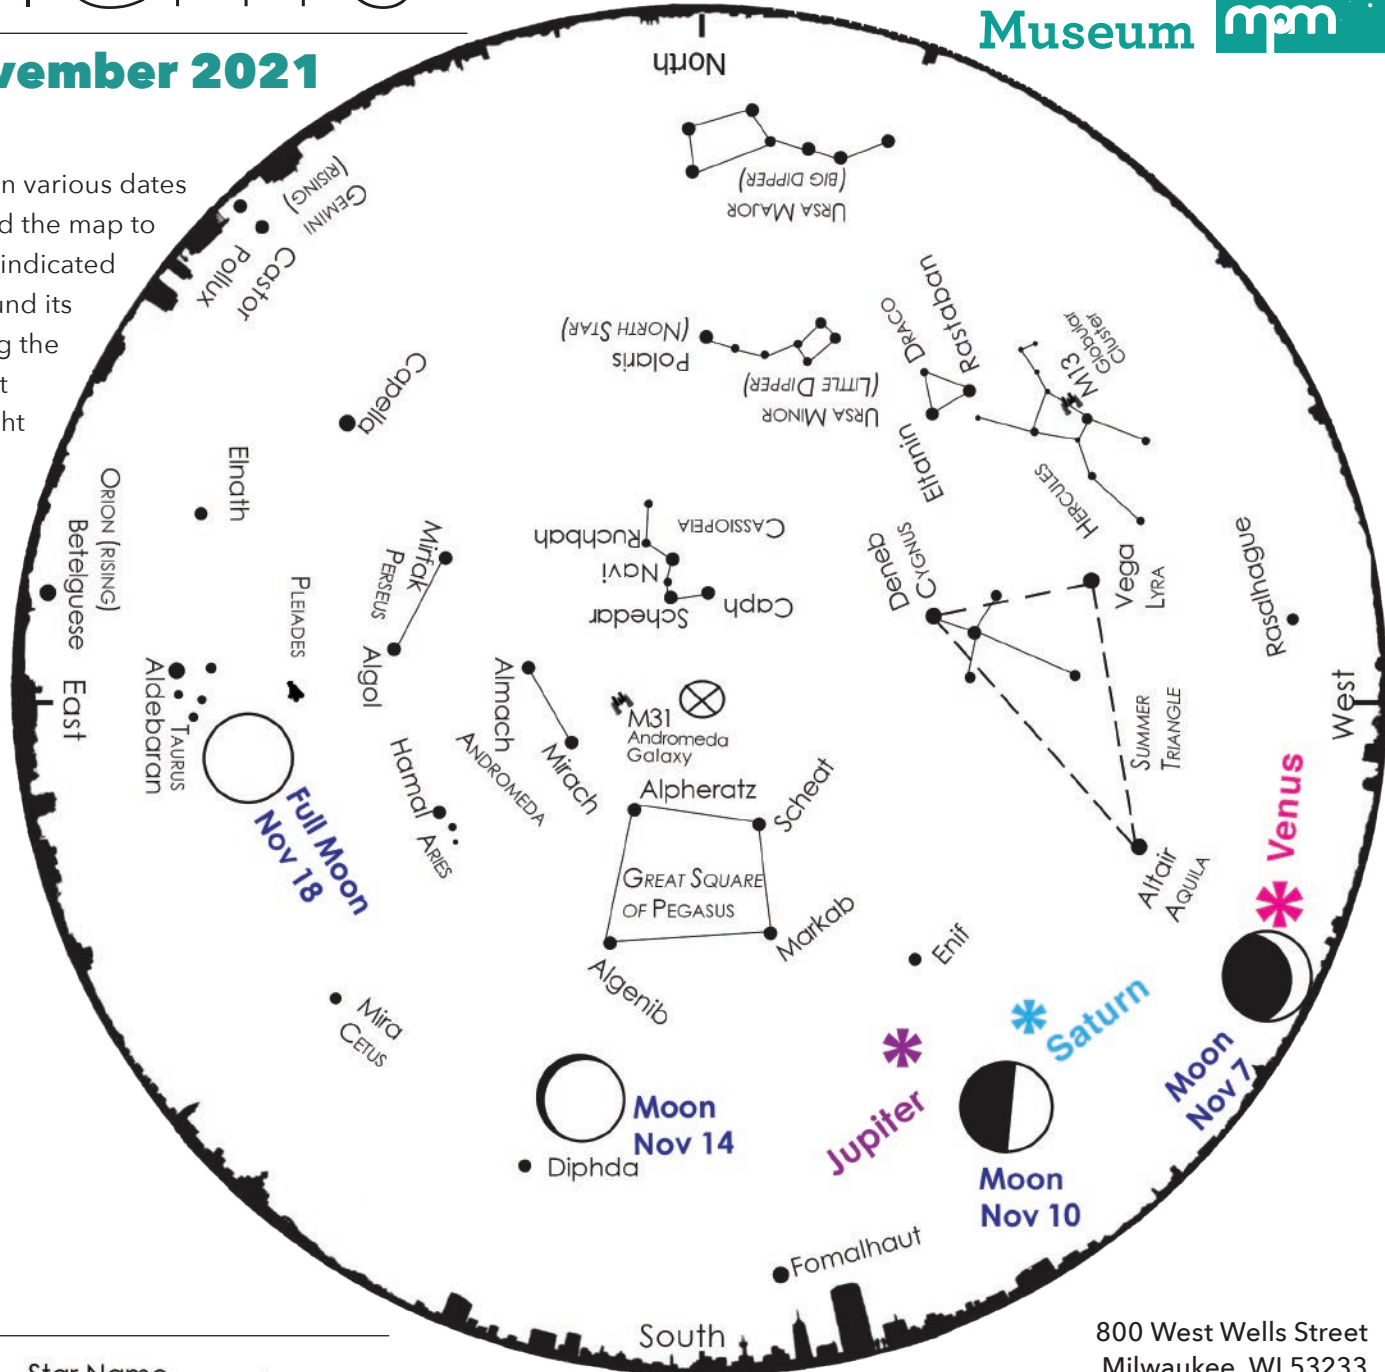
vember 2021

Museum mpm

n various dates
d the map to
indicated
nd its
g the
t
ht

North

Ursa Major
(Big Dipper)

Gemini
(Rising)
Pollux
Castor

Polaris
(North Star)
Ursa Minor
(Little Dipper)

Draco
Rastaban
Eltanin

M13
Globular
Cluster

Hercules

Capella

Elnath

Orion (Rising)
Betelgeuse

Cassiopeia
Ruchbah
Navi
Schedar
Caph

Mirfak
Perseus
Algol

Pleiades

Deneb
Cygnus

Vega
Lyra

Rasalhague

East

Aldebaran
Taurus

Full Moon
Nov 18

Almach
Andromeda
Mirach

M31
Andromeda
Galaxy

Hamal
Aries

Alpheratz
Scheat

Great Square
of Pegasus

Markab
Algenib

Summer
Triangle

West

Venus

Altair
Aquila

Enif

Mira
Cetus

Saturn

Moon
Nov 7

Jupiter

Moon
Nov 14
Diphda

Moon
Nov 10

Fomalhaut

South

800 West Wells Street
Milwaukee, WI 53233

Star Name